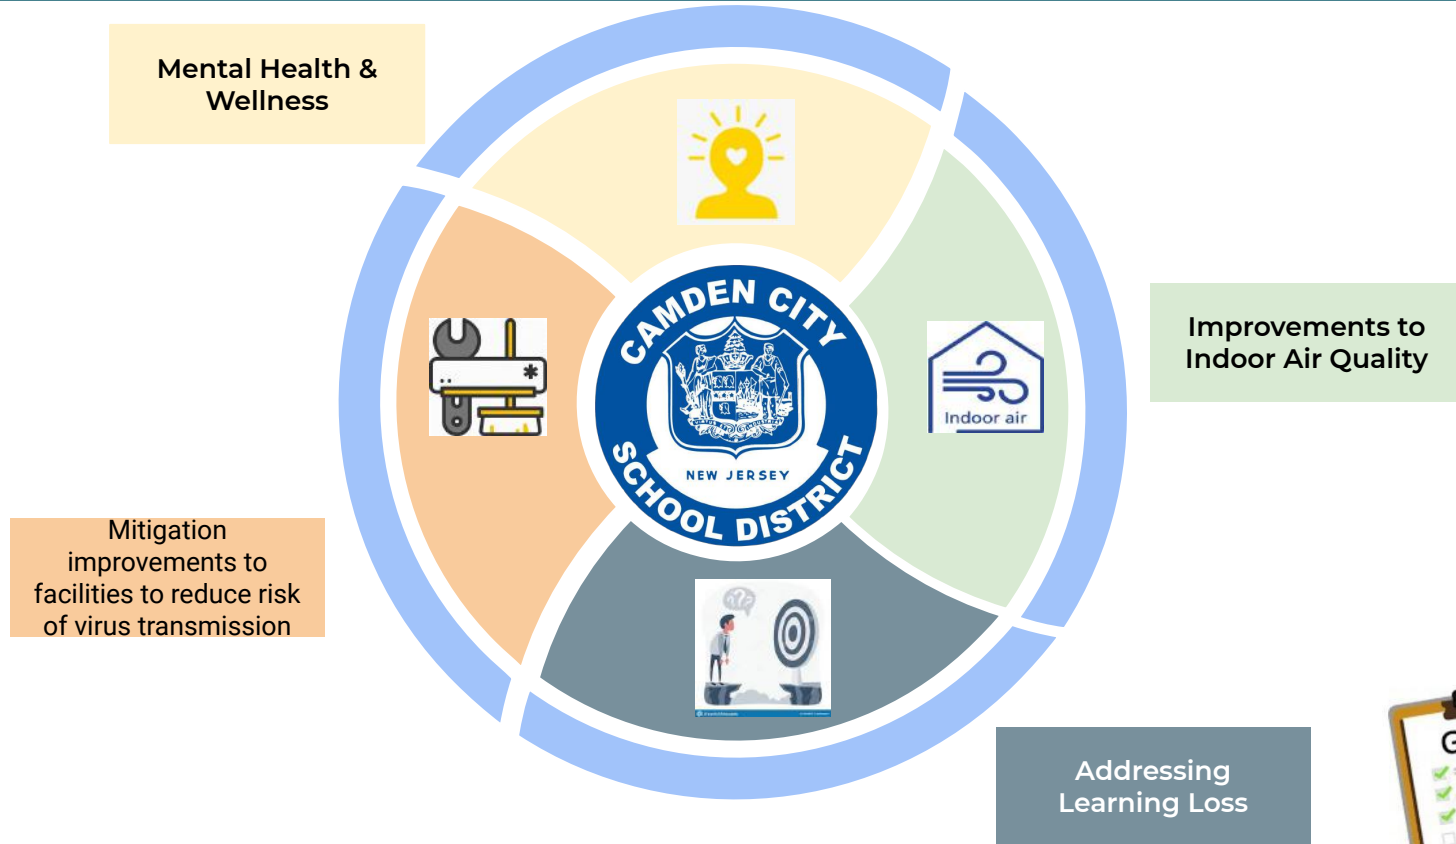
Mental Health & Wellness

CAMDEN CITY SCHOOL DISTRICT

NEW JERSEY

Improvements to Indoor Air Quality

Indoor air

Mitigation improvements to facilities to reduce risk of virus transmission

Addressing Learning Loss